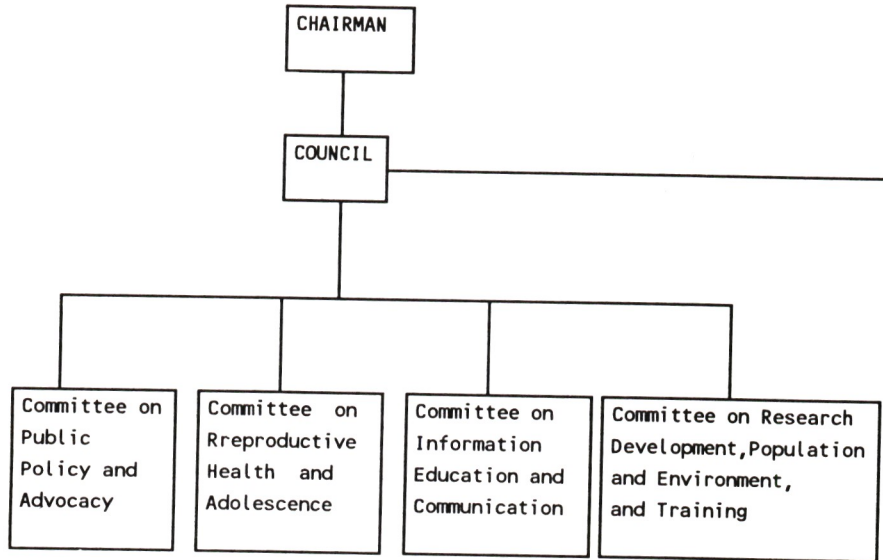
CHAIRMAN

COUNCIL

Committee on Public Policy and Advocacy

Committee on Rreproductive Health and Adolescence

Committee on Information Education and Communication

Committee on Research Development,Population and Environment, and Training